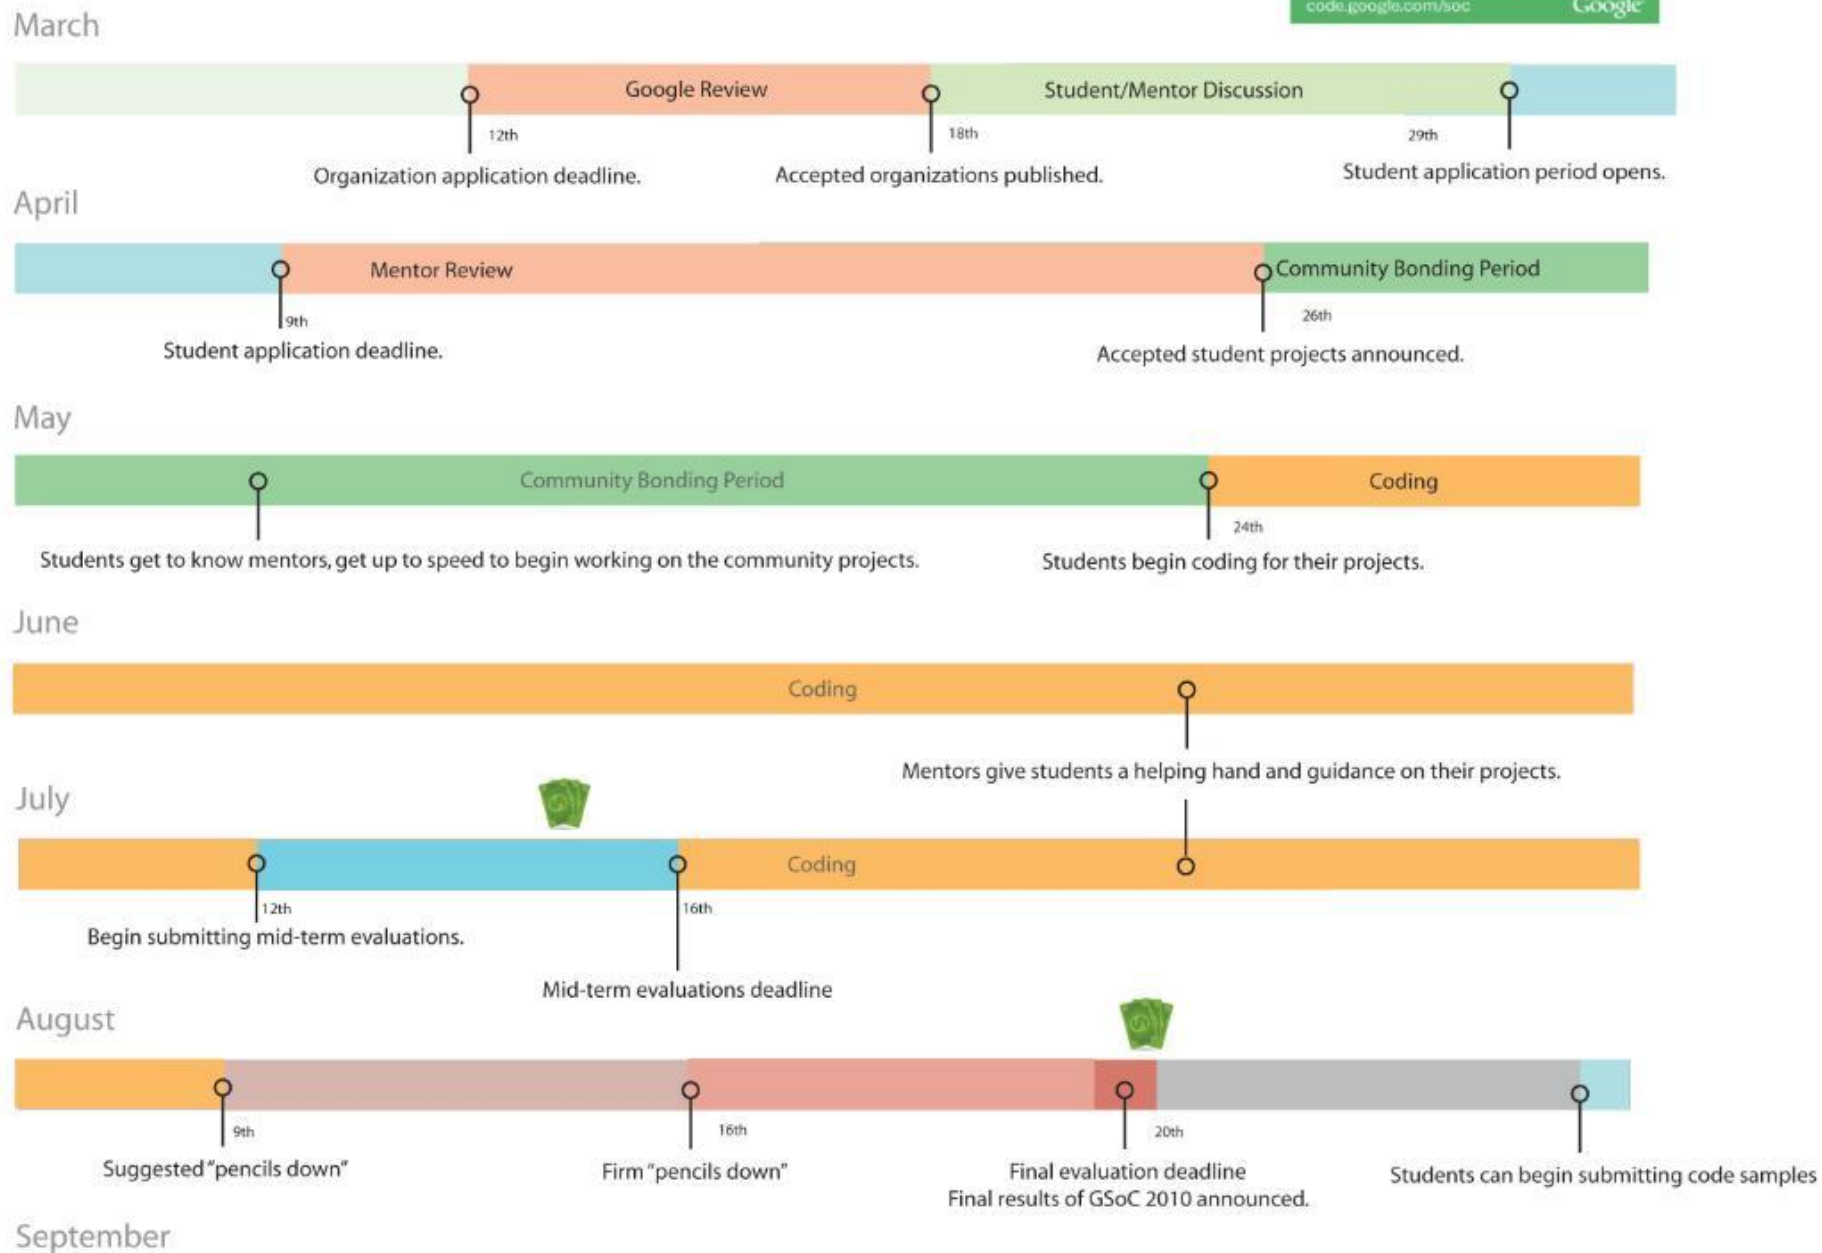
code.google.com/soc Google

March

Google Review

Student/Mentor Discussion

12th

18th

29th

Organization application deadline.

Accepted organizations published.

Student application period opens.

April

Mentor Review

Community Bonding Period

9th

26th

Student application deadline.

Accepted student projects announced.

May

Community Bonding Period

Coding

24th

Students get to know mentors, get up to speed to begin working on the community projects.

Students begin coding for their projects.

June

Coding

Mentors give students a helping hand and guidance on their projects.

July

Coding

12th

16th

Begin submitting mid-term evaluations.

Mid-term evaluations deadline

August

9th

16th

20th

Suggested "pencils down"

Firm "pencils down"

Final evaluation deadline
Final results of GSoC 2010 announced.

Students can begin submitting code samples

September